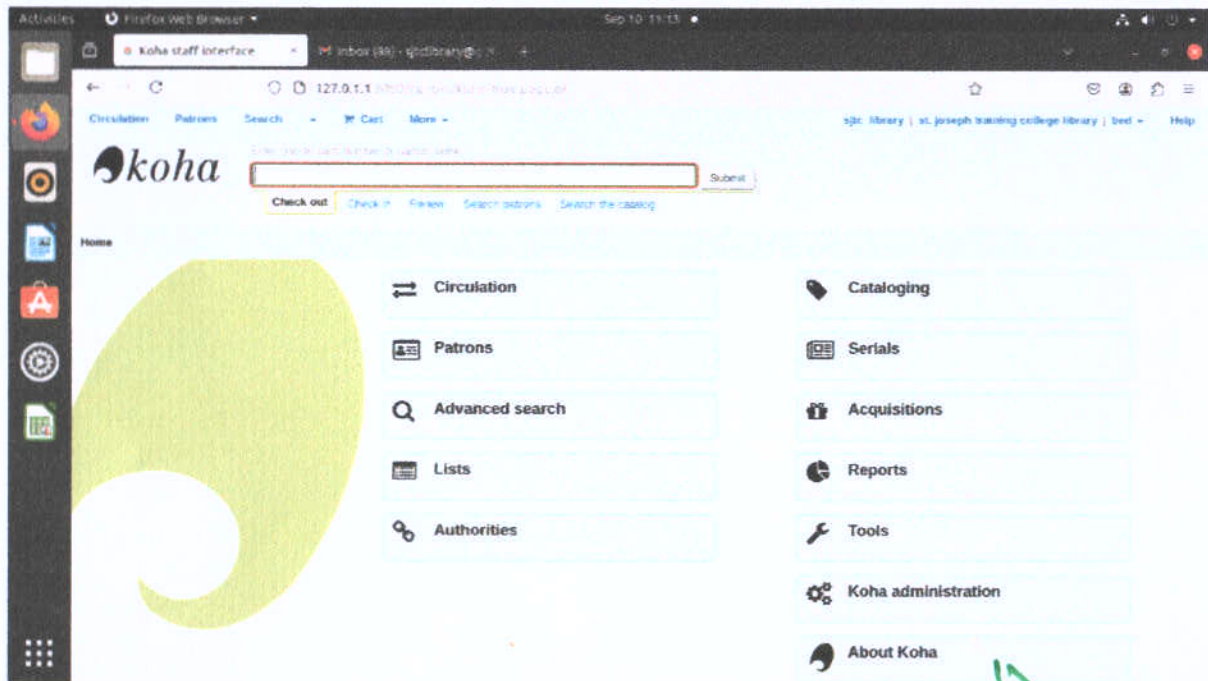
Activities Firefox Web Browser Sep 10 11:13

Koha staff interface × Inbox (88) - sjtclibrary@ ×

127.0.1.1 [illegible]

Circulation Patrons Search Cart More

sjtc library | st. joseph training college library | bed Help

koha

Enter patron card number or partial name

Submit

Check out Check in Renew Search patrons Search the catalog

Home

Circulation

Patrons

Advanced search

Lists

Authorities

Cataloging

Serials

Acquisitions

Reports

Tools

Koha administration

About Koha